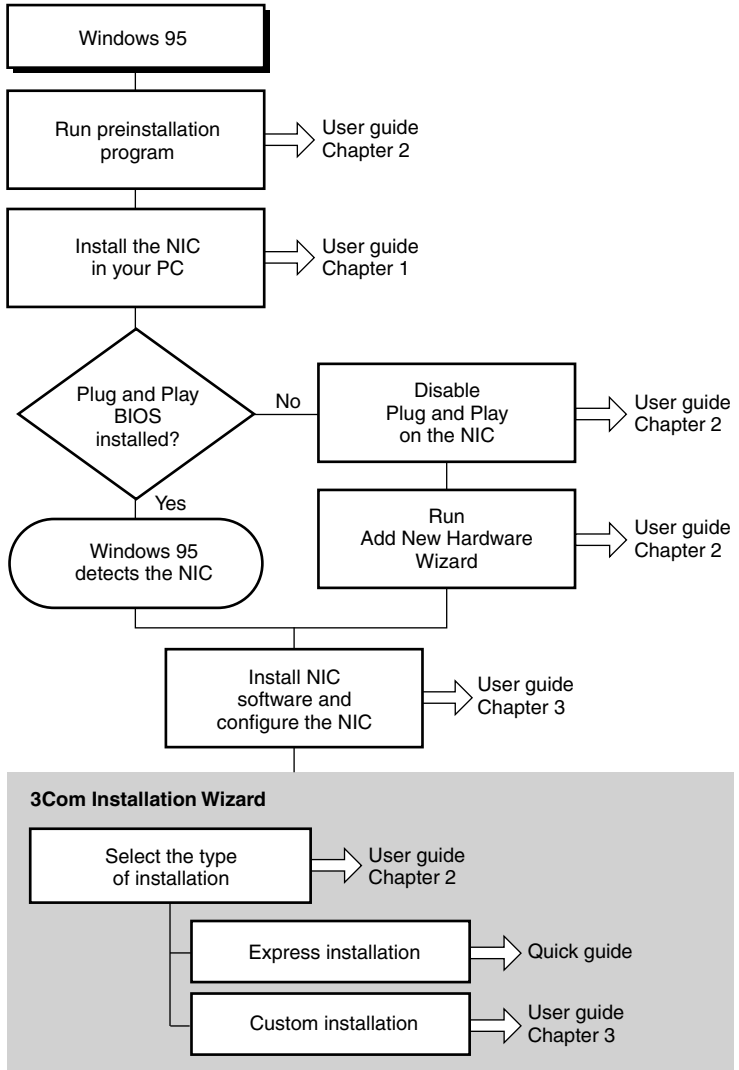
Windows 95

Run preinstallation program

User guide Chapter 2

Install the NIC in your PC

User guide Chapter 1

Plug and Play BIOS installed?

No

Disable Plug and Play on the NIC

User guide Chapter 2

Yes

Windows 95 detects the NIC

Run Add New Hardware Wizard

User guide Chapter 2

Install NIC software and configure the NIC

User guide Chapter 3

3Com Installation Wizard

Select the type of installation

User guide Chapter 2

Express installation

Quick guide

Custom installation

User guide Chapter 3